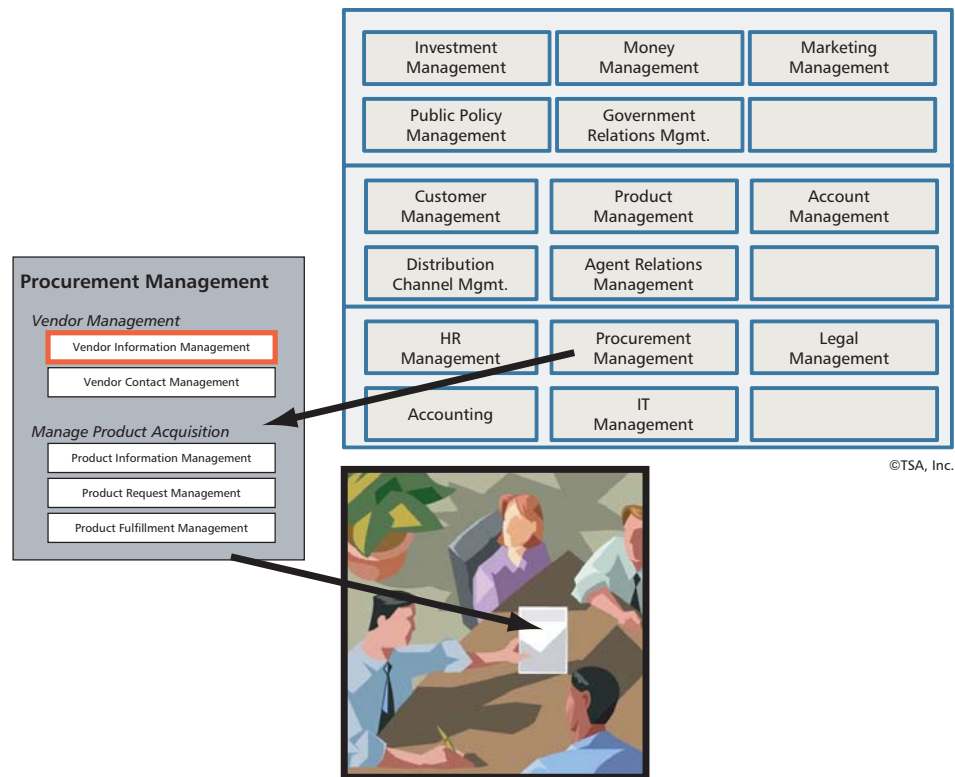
Investment Management

Money Management

Marketing Management

Public Policy Management

Government Relations Mgmt.

Customer Management

Product Management

Account Management

Distribution Channel Mgmt.

Agent Relations Management

HR Management

Procurement Management

Legal Management

Accounting

IT Management

©TSA, Inc.

Procurement Management

Vendor Management

Vendor Information Management

Vendor Contact Management

Manage Product Acquisition

Product Information Management

Product Request Management

Product Fulfillment Management